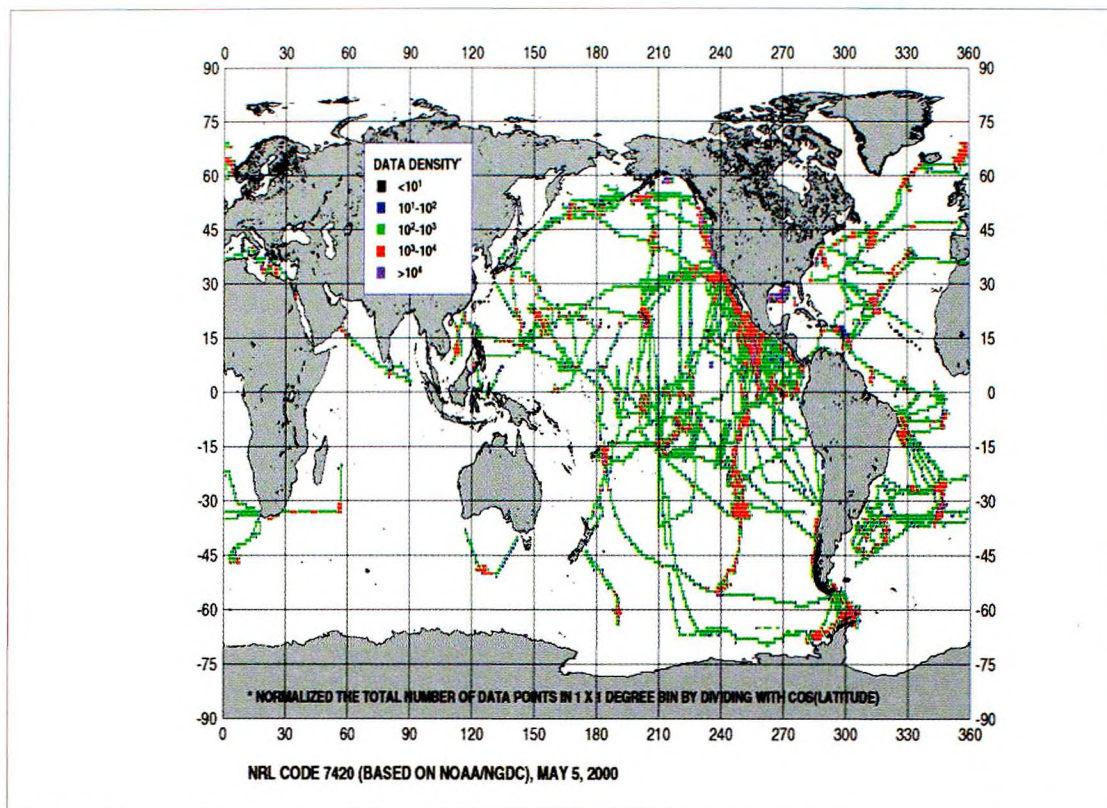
0 30 60 90 120 150 180 210 240 270 300 330 360

90 75 60 45 30 15 0 -15 -30 -45 -60 -75 -90

90 75 60 45 30 15 0 -15 -30 -45 -60 -75 -90

DATA DENSITY*
$<10^1$
$10^1$-$10^2$
$10^2$-$10^3$
$10^3$-$10^4$
$>10^4$

* NORMALIZED THE TOTAL NUMBER OF DATA POINTS IN 1 X 1 DEGREE BIN BY DIVIDING WITH COS(LATITUDE)

0 30 60 90 120 150 180 210 240 270 300 330 360

NRL CODE 7420 (BASED ON NOAA/NGDC), MAY 5, 2000